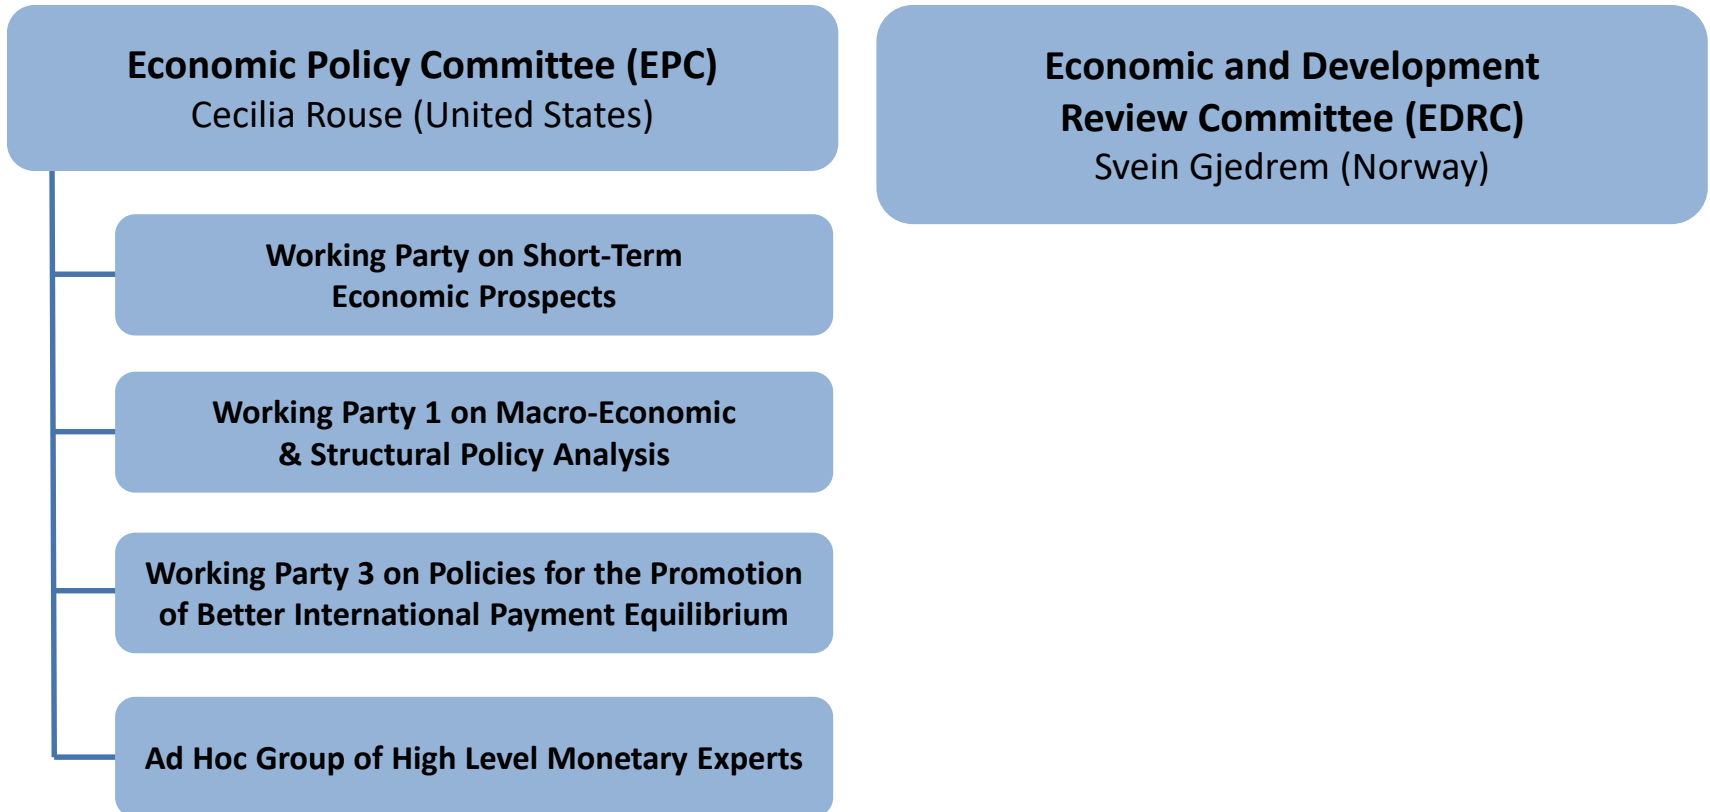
Economic Policy Committee (EPC)
Cecilia Rouse (United States)

Working Party on Short-Term Economic Prospects

Working Party 1 on Macro-Economic & Structural Policy Analysis

Working Party 3 on Policies for the Promotion of Better International Payment Equilibrium

Ad Hoc Group of High Level Monetary Experts

Economic and Development Review Committee (EDRC)
Svein Gjedrem (Norway)